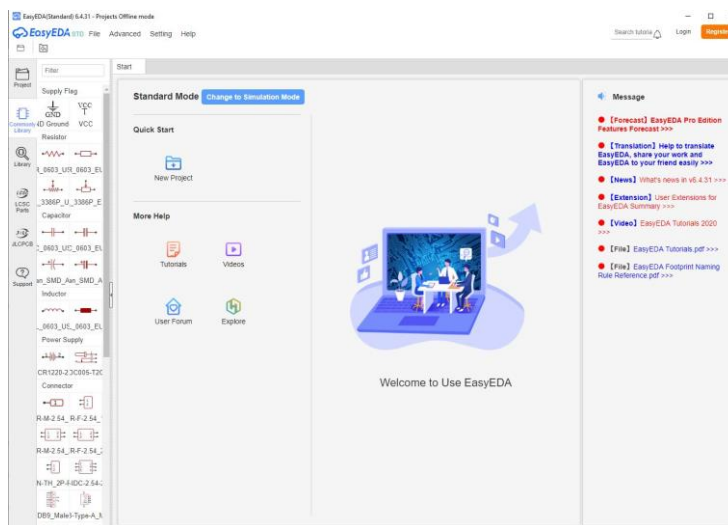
EasyEDA(Standard) 6.4.31 - Projects Offline mode

EasyEDA STD File Advanced Setting Help

Search tutoria Login Register

Project

Commonly Library

Library

LCSC Parts

JLCPCB

Support

Filter

Supply Flag

GND VCC

4D Ground VCC

Resistor

R_0603_U3 R_0603_EL

3386P_U 3386P_E

Capacitor

C_0603_UC C_0603_EL

an_SMD_Am SMD_A

Inductor

L_0603_UC L_0603_EL

Power Supply

CR1220-2 3C005-T20

Connector

R-M-2.54_ R-F-2.54_

R-M-2.54_ R-F-2.54_

N-TH_2P-I IDC-2.54-

DB9_Male I-Type-A_I

Start

Standard Mode Change to Simulation Mode

Quick Start

New Project

More Help

Tutorials Videos

User Forum Explore

Welcome to Use EasyEDA

Message

【Forecast】EasyEDA Pro Edition Features Forecast >>>

【Translation】Help to translate EasyEDA, share your work and EasyEDA to your friend easily >>>

【News】What's news in v6.4.31 >>>

【Extension】User Extensions for EasyEDA Summary >>>

【Video】EasyEDA Tutorials 2020 >>>

【File】EasyEDA Tutorials.pdf >>>

【File】EasyEDA Footprint Naming Rule Reference.pdf >>>